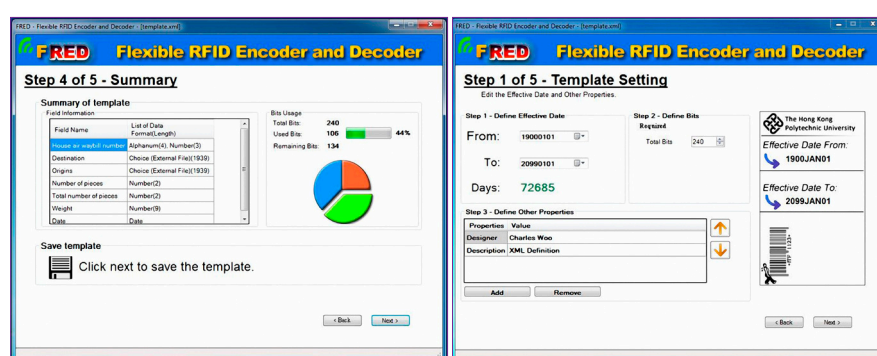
FRED - Flexible RFID Encoder and Decoder - [template.xml]

FRED Flexible RFID Encoder and Decoder

Step 4 of 5 - Summary

Summary of template

Field Information

| Field Name | List of Data Format(Length) |
|---|---|
| House air waybill number | Alphanum(4), Number(3) |
| Destination | Choice (External File)(1939) |
| Origins | Choice (External File)(1939) |
| Number of pieces | Number(2) |
| Total number of pieces | Number(2) |
| Weight | Number(9) |
| Date | Date |

Bits Usage

Total Bits: 240

Used Bits: 106 44%

Remaining Bits: 134

Save template

Click next to save the template.

< Back Next >

FRED - Flexible RFID Encoder and Decoder - [template.xml]

FRED Flexible RFID Encoder and Decoder

Step 1 of 5 - Template Setting

Edit the Effective Date and Other Properties.

Step 1 - Define Effective Date

From: 19000101

To: 20990101

Days: 72685

Step 2 - Define Bits

Required

Total Bits 240

The Hong Kong Polytechnic University

Effective Date From:

1900JAN01

Effective Date To:

2099JAN01

Step 3 - Define Other Properties

| Properties | Value |
|---|---|
| Designer | Charles Woo |
| Description | XML Definition |

Add Remove

< Back Next >